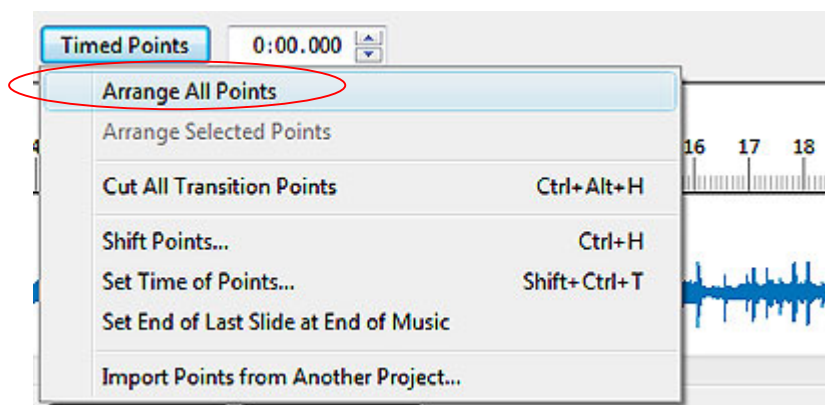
Timed Points 0:00.000

Arrange All Points
Arrange Selected Points
Cut All Transition Points Ctrl+Alt+H
Shift Points... Ctrl+H
Set Time of Points... Shift+Ctrl+T
Set End of Last Slide at End of Music
Import Points from Another Project...

16 17 18